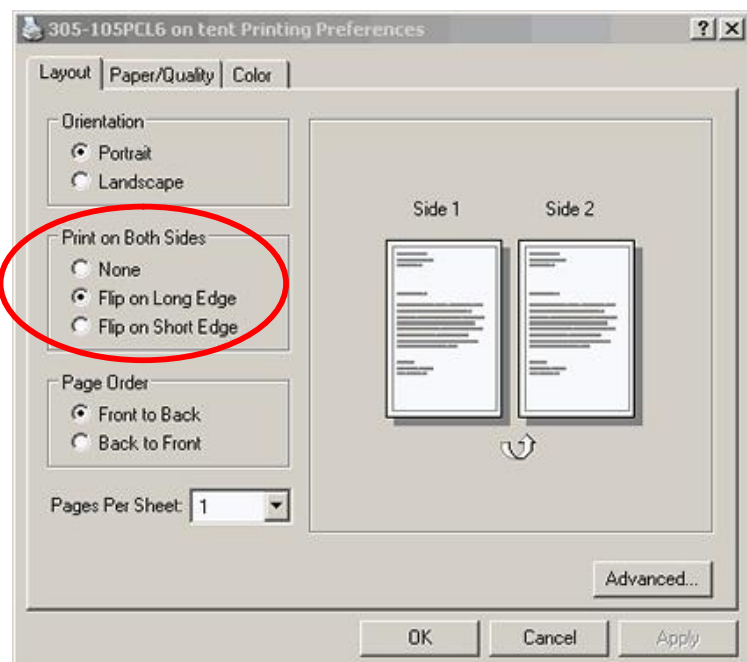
305-105PCL6 on tent Printing Preferences

?
X

Layout
Paper/Quality
Color

Orientation
Portrait
Landscape

Print on Both Sides
None
Flip on Long Edge
Flip on Short Edge

Page Order
Front to Back
Back to Front

Pages Per Sheet: 1

Side 1
Side 2

Advanced...

OK
Cancel
Apply